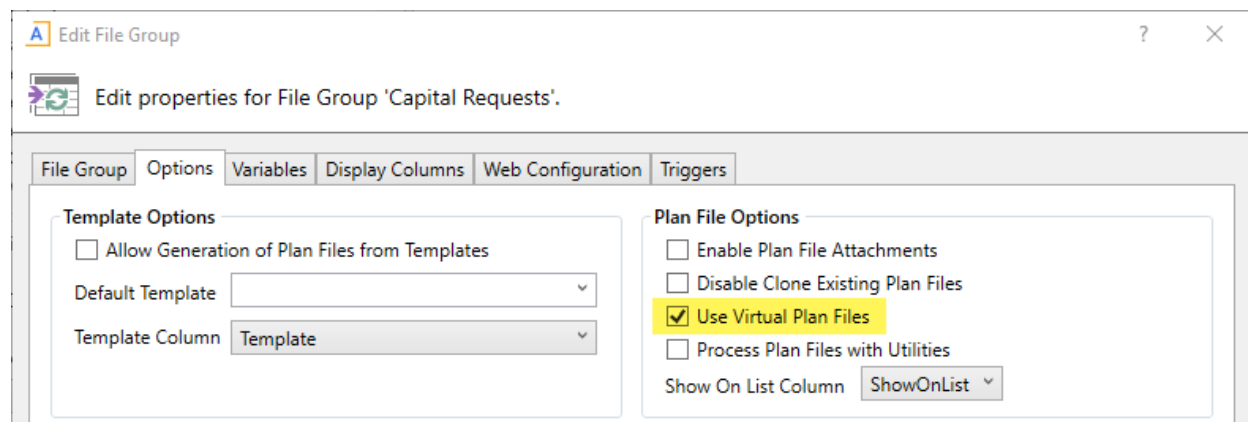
A Edit File Group ? ×

Edit properties for File Group 'Capital Requests'.

File Group | Options | Variables | Display Columns | Web Configuration | Triggers

Template Options
☐ Allow Generation of Plan Files from Templates
Default Template
Template Column Template

Plan File Options
☐ Enable Plan File Attachments
☐ Disable Clone Existing Plan Files
☑ Use Virtual Plan Files
☐ Process Plan Files with Utilities
Show On List Column ShowOnList